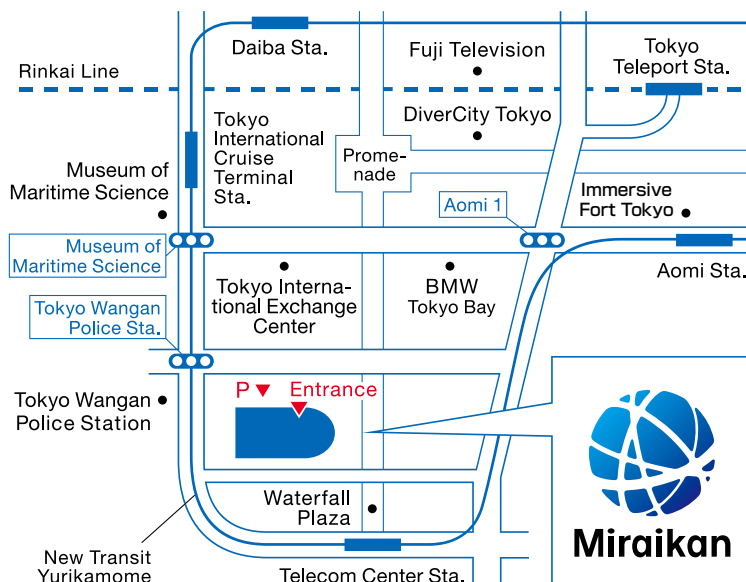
Daiba Sta.

Fuji Television

Tokyo Teleport Sta.

Rinkai Line

Tokyo International Cruise Terminal Sta.

DiverCity Tokyo

Promenade

Museum of Maritime Science

Aomi 1

Immersive Fort Tokyo

Museum of Maritime Science

Aomi Sta.

Tokyo International Exchange Center

BMW Tokyo Bay

Tokyo Wangan Police Sta.

P

Entrance

Tokyo Wangan Police Station

Waterfall Plaza

Miraikan

New Transit Yurikamome

Telecom Center Sta.